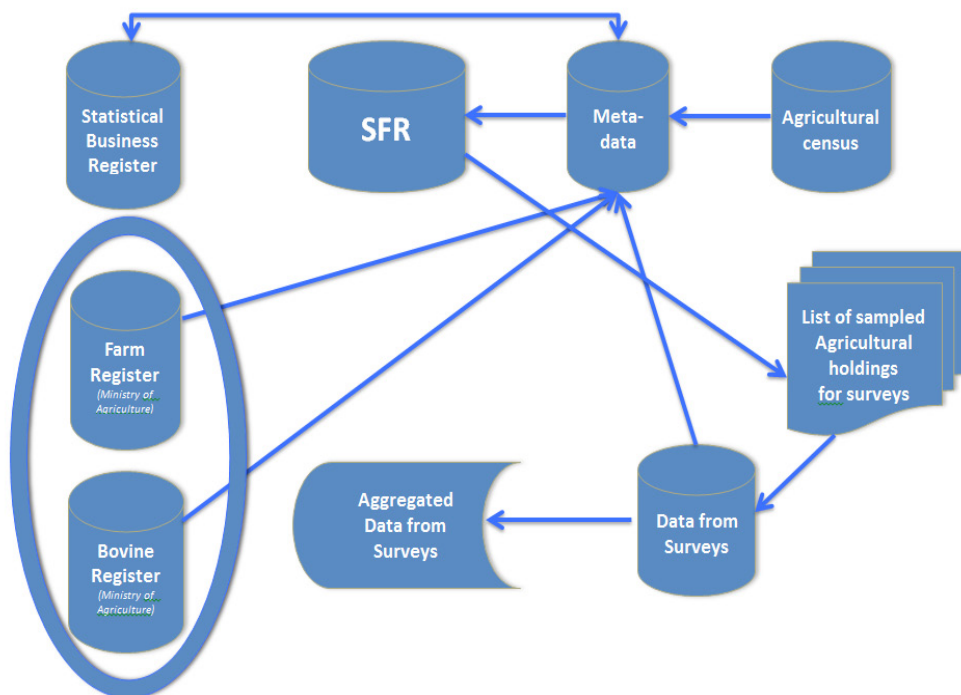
Statistical Business Register

SFR

Meta-data

Agricultural census

Farm Register
(Ministry of Agriculture)

Bovine Register
(Ministry of Agriculture)

List of sampled Agricultural holdings for surveys

Aggregated Data from Surveys

Data from Surveys